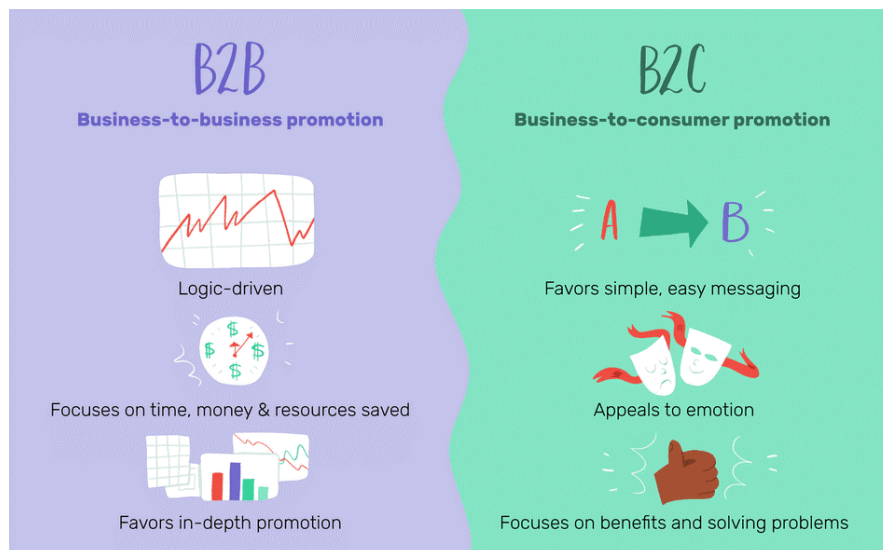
B2B

Business-to-business promotion

Logic-driven

Focuses on time, money & resources saved

Favors in-depth promotion

B2C

Business-to-consumer promotion

A B

Favors simple, easy messaging

Appeals to emotion

Focuses on benefits and solving problems